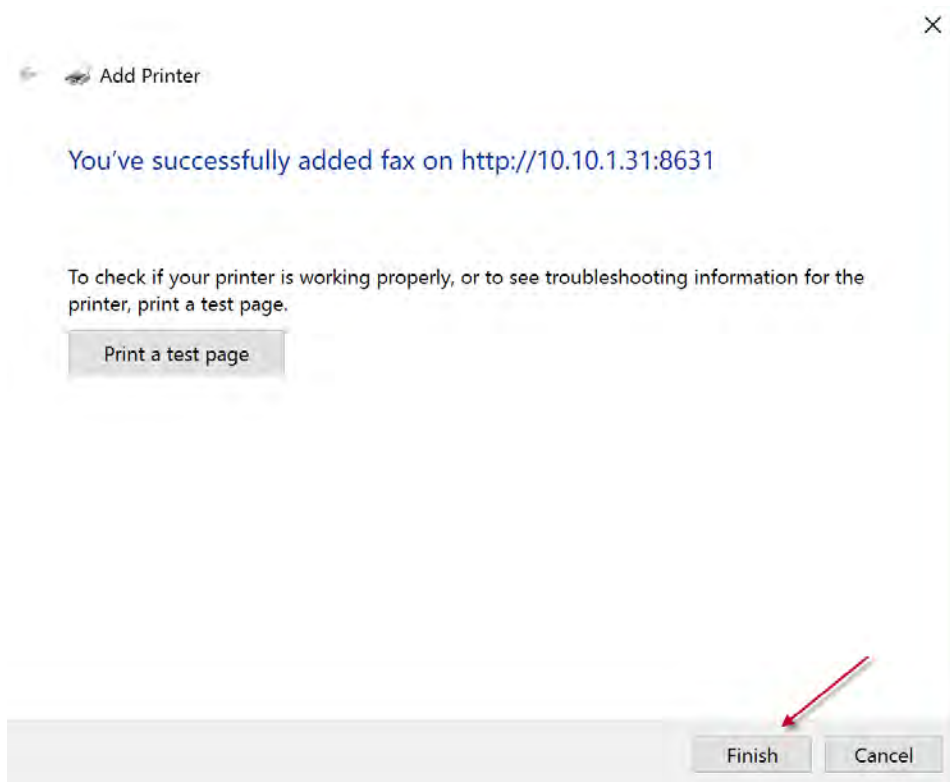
Add Printer

You've successfully added fax on http://10.10.1.31:8631

To check if your printer is working properly, or to see troubleshooting information for the printer, print a test page.

Print a test page

Finish

Cancel